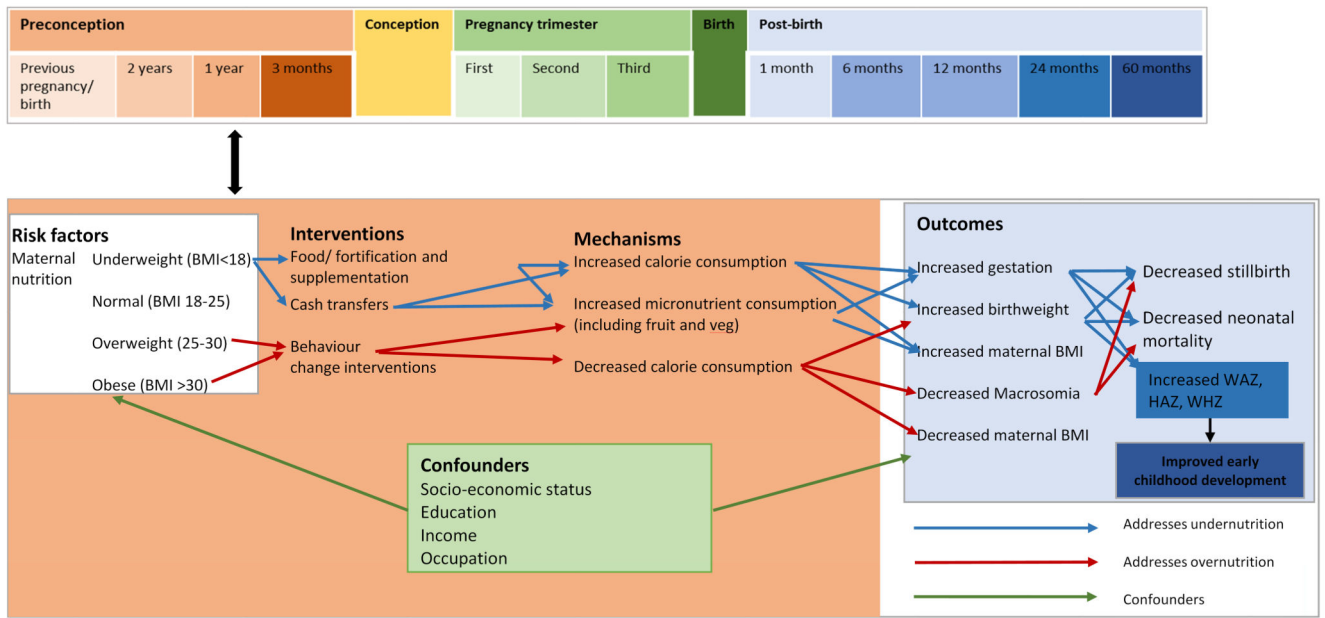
Preconception

Previous pregnancy/ birth

2 years

1 year

3 months

Conception

Pregnancy trimester

First

Second

Third

Birth

Post-birth

1 month

6 months

12 months

24 months

60 months

Risk factors

Maternal nutrition

Underweight (BMI<18)

Normal (BMI 18-25)

Overweight (25-30)

Obese (BMI >30)

Interventions

Food/ fortification and supplementation

Cash transfers

Behaviour change interventions

Mechanisms

Increased calorie consumption

Increased micronutrient consumption (including fruit and veg)

Decreased calorie consumption

Outcomes

Increased gestation

Increased birthweight

Increased maternal BMI

Decreased Macrosomia

Decreased maternal BMI

Decreased stillbirth

Decreased neonatal mortality

Increased WAZ, HAZ, WHZ

Improved early childhood development

Confounders

Socio-economic status

Education

Income

Occupation

Addresses undernutrition

Addresses overnutrition

Confounders